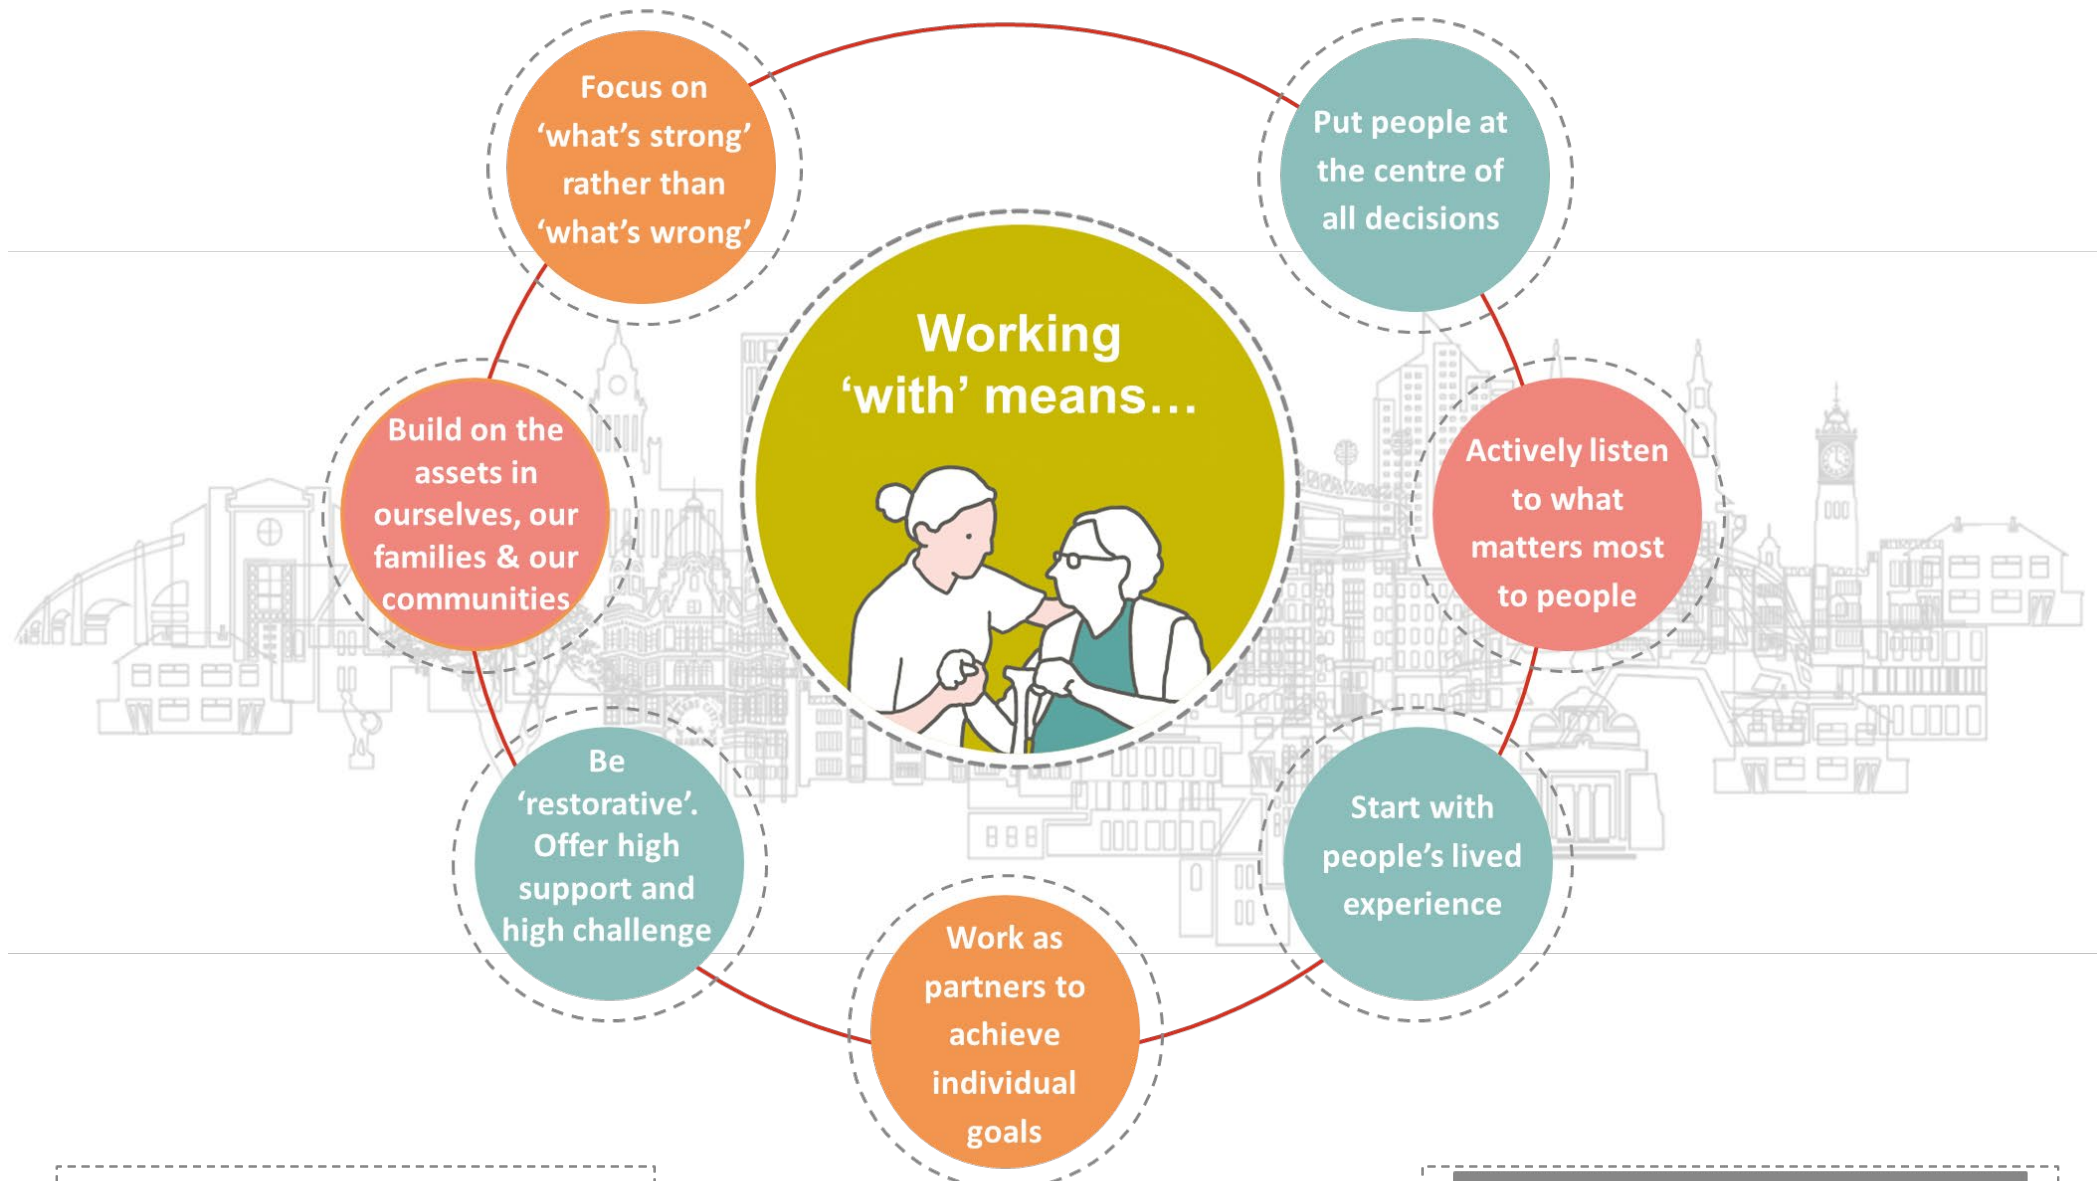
Working ‘with’ means…

Focus on ‘what’s strong’ rather than ‘what’s wrong’

Put people at the centre of all decisions

Actively listen to what matters most to people

Start with people’s lived experience

Work as partners to achieve individual goals

Be ‘restorative’. Offer high support and high challenge

Build on the assets in ourselves, our families & our communities